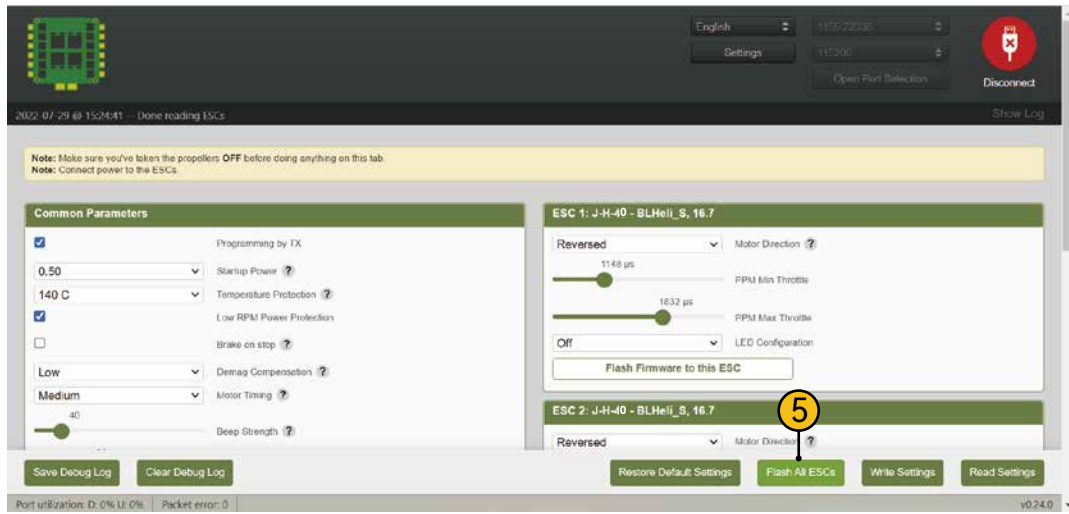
English
Settings
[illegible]
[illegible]
Open Port Selection
Disconnect

2022-07-29 @ 15:24:41 -- Done reading ESCs
Show Log

Note: Make sure you've taken the propellers OFF before doing anything on this tab.
Note: Connect power to the ESCs.

Common Parameters

Programming by TX
0.50 Startup Power ?
140 C Temperature Protection ?
Low RPM Power Protection
Brake on stop ?
Low Demag Compensation ?
Medium Motor Timing ?
40
Beep Strength ?

ESC 1: J-H-40 - BLHeli_S, 16.7

Reversed Motor Direction ?
1148 µs
PPM Min Throttle
1832 µs
PPM Max Throttle
Off LED Configuration
Flash Firmware to this ESC

ESC 2: J-H-40 - BLHeli_S, 16.7

Reversed Motor Direction ?

5

Save Debug Log
Clear Debug Log
Restore Default Settings
Flash All ESCs
Write Settings
Read Settings

Port utilization: D: 0% U: 0%
Packet error: 0
v0.24.0